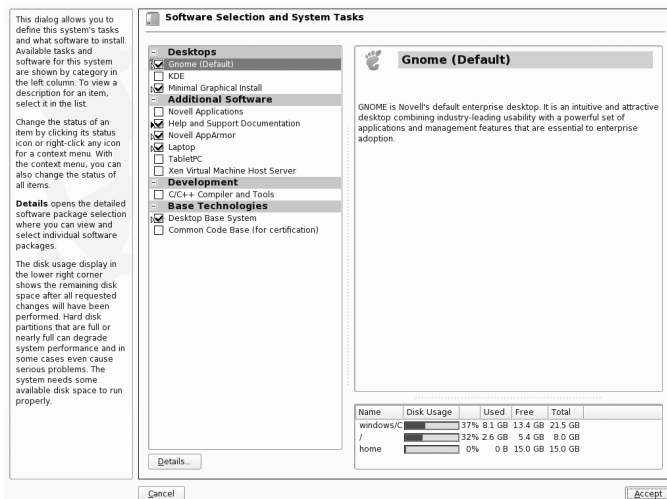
This dialog allows you to define this system's tasks and what software to install. Available tasks and software for this system are shown by category in the left column. To view a description for an item, select it in the list.

Change the status of an item by clicking its status icon or right-click any icon for a context menu. With the context menu, you can also change the status of all items.

**Details** opens the detailed software package selection where you can view and select individual software packages.

The disk usage display in the lower right corner shows the remaining disk space after all requested changes will have been performed. Hard disk partitions that are full or nearly full can degrade system performance and in some cases even cause serious problems. The system needs some available disk space to run properly.

Software Selection and System Tasks

Desktops
Gnome (Default)
KDE
Minimal Graphical Install
Additional Software
Novell Applications
Help and Support Documentation
Novell AppArmor
Laptop
TabletPC
Xen Virtual Machine Host Server
Development
C/C++ Compiler and Tools
Base Technologies
Desktop Base System
Common Code Base (for certification)

Gnome (Default)

GNOME is Novell's default enterprise desktop. It is an intuitive and attractive desktop combining industry-leading usability with a powerful set of applications and management features that are essential to enterprise adoption.

| Name | Disk Usage | | Used | Free | Total |
|---|---|---|---|---|---|
| windows/C | | 37% | 8.1 GB | 13.4 GB | 21.5 GB |
| / | | 32% | 2.6 GB | 5.4 GB | 8.0 GB |
| home | | 0% | 0 B | 15.0 GB | 15.0 GB |

Details...

Cancel

Accept